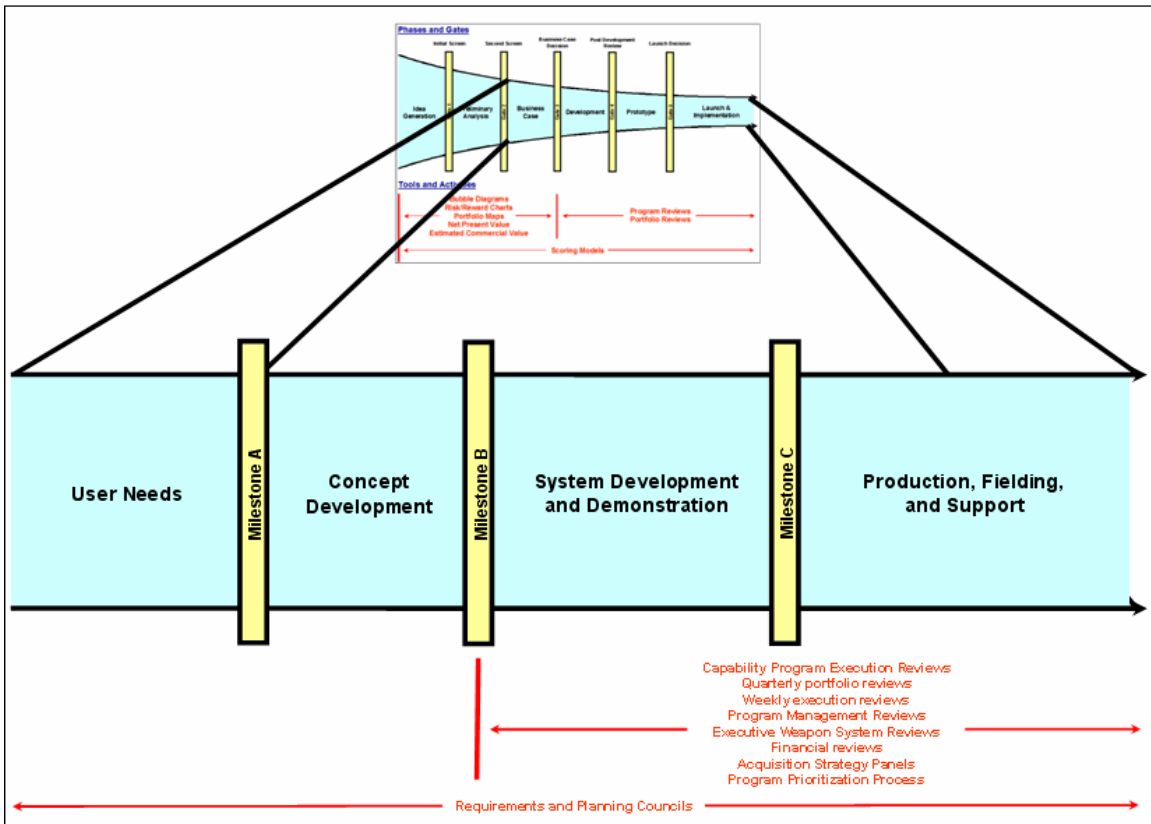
Phases and Gates

Initial Screen

Second Screen

Business Case Decision

Post Development Review

Launch Decision

Idea Generation

Preliminary Analysis

Business Case

Development

Prototype

Launch & Implementation

Tools and Activities

Bubble Diagrams
Risk/Reward Charts
Portfolio Maps
Net Present Value
Estimated Commercial Value

Program Reviews
Portfolio Reviews

Scoring Models

User Needs

Milestone A

Concept Development

Milestone B

System Development and Demonstration

Milestone C

Production, Fielding, and Support

Capability Program Execution Reviews
Quarterly portfolio reviews
Weekly execution reviews
Program Management Reviews
Executive Weapon System Reviews
Financial reviews
Acquisition Strategy Panels
Program Prioritization Process

Requirements and Planning Councils